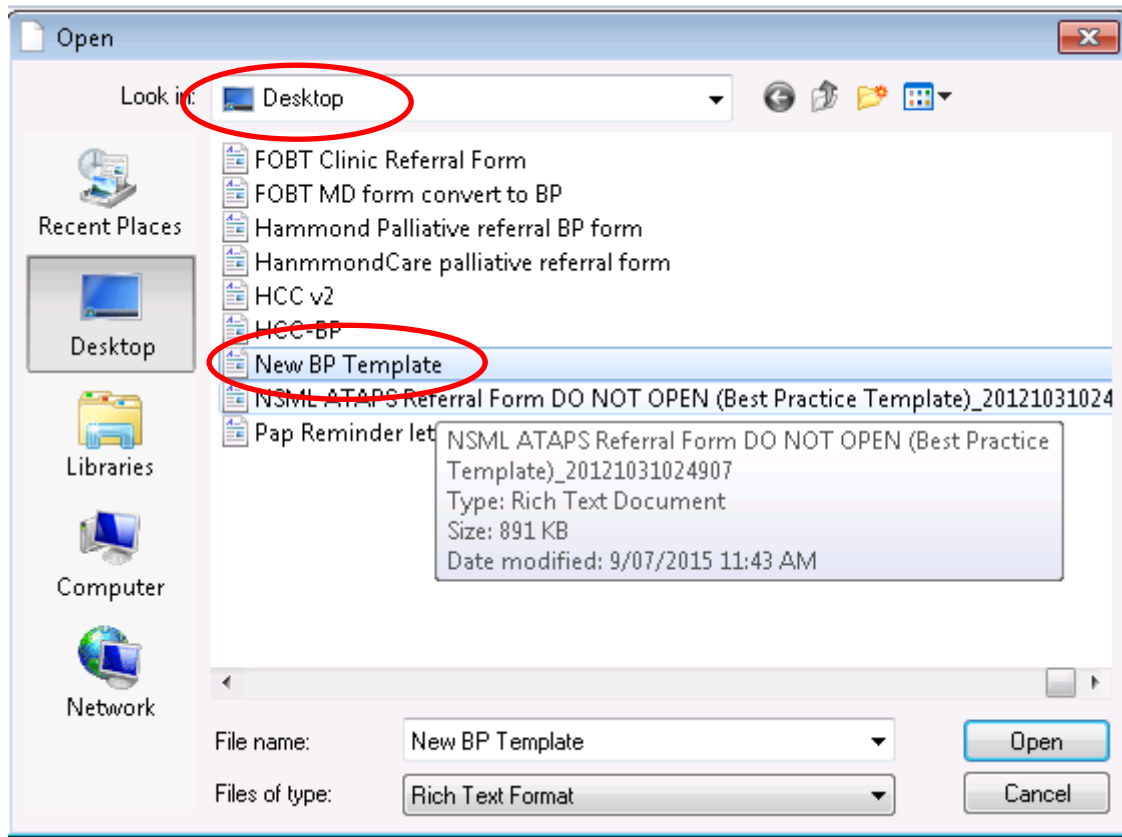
Open

Look in: Desktop

Recent Places
Desktop
Libraries
Computer
Network

FOBT Clinic Referral Form
FOBT MD form convert to BP
Hammond Palliative referral BP form
HanmmondCare palliative referral form
HCC v2
HCC-BP
New BP Template
NSML ATAPS Referral Form DO NOT OPEN (Best Practice Template)_20121031024
Pap Reminder let

NSML ATAPS Referral Form DO NOT OPEN (Best Practice Template)_20121031024907
Type: Rich Text Document
Size: 891 KB
Date modified: 9/07/2015 11:43 AM

File name: New BP Template
Files of type: Rich Text Format

Open
Cancel